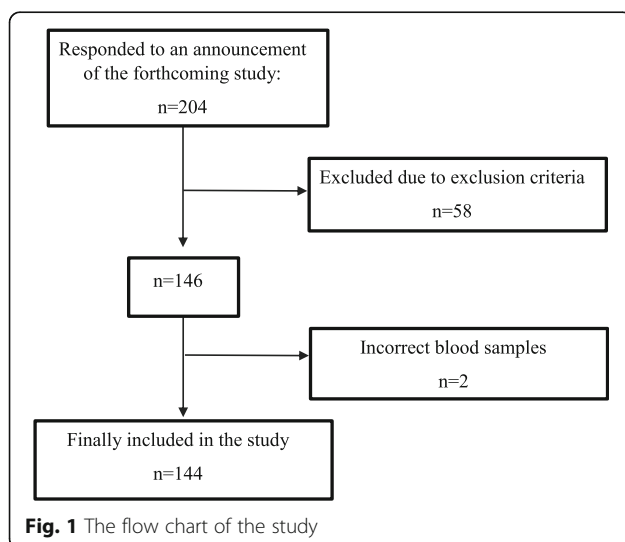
Responded to an announcement of the forthcoming study:
n=204

Excluded due to exclusion criteria
n=58

n=146

Incorrect blood samples
n=2

Finally included in the study
n=144

**Fig. 1** The flow chart of the study